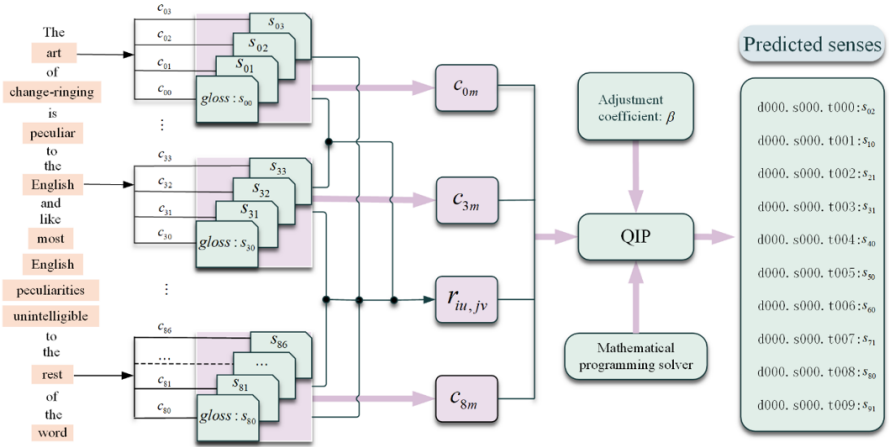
The
art
of
change-ringing
is
peculiar
to
the
English
and
like
most
English
peculiarities
unintelligible
to
the
rest
of
the
word

$c_{03}$ $s_{03}$
$c_{02}$ $s_{02}$
$c_{01}$ $s_{01}$
$c_{00}$ $gloss: s_{00}$

⋮

$c_{33}$ $s_{33}$
$c_{32}$ $s_{32}$
$c_{31}$ $s_{31}$
$c_{30}$ $gloss: s_{30}$

⋮

$c_{86}$ $s_{86}$
…
…
$c_{81}$ $s_{81}$
$c_{80}$ $gloss: s_{80}$

$c_{0m}$
$c_{3m}$
$r_{iu,jv}$
$c_{8m}$

Adjustment coefficient: $\beta$

QIP

Mathematical programming solver

Predicted senses

d000. s000. t000: $s_{02}$
d000. s000. t001: $s_{10}$
d000. s000. t002: $s_{21}$
d000. s000. t003: $s_{31}$
d000. s000. t004: $s_{40}$
d000. s000. t005: $s_{50}$
d000. s000. t006: $s_{60}$
d000. s000. t007: $s_{71}$
d000. s000. t008: $s_{80}$
d000. s000. t009: $s_{91}$